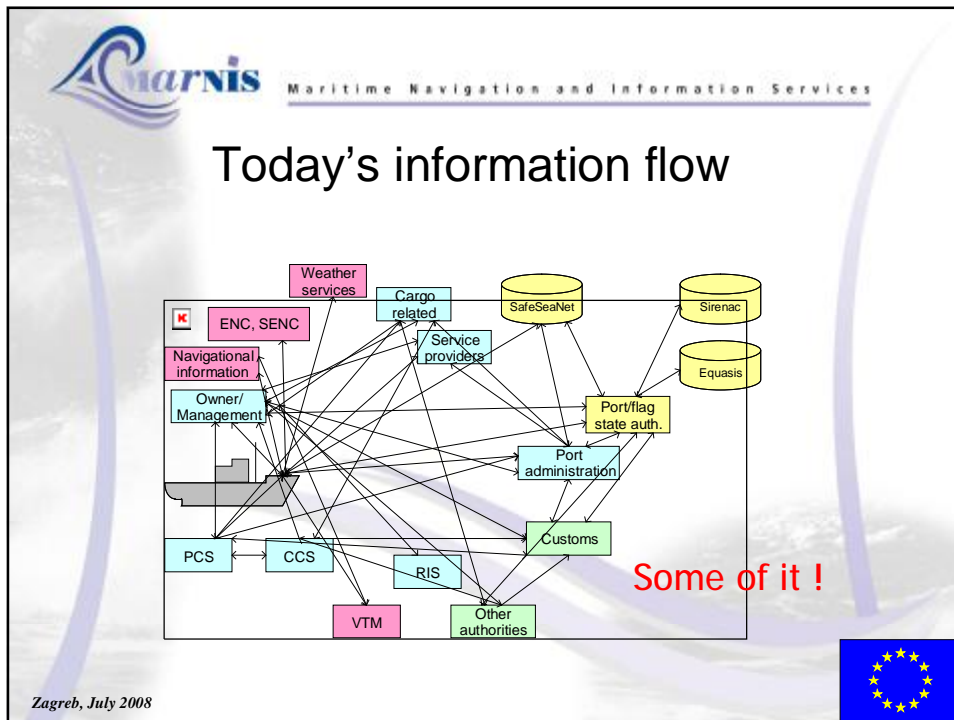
MARNIS Maritime Navigation and Information Services

Today's information flow

Weather services
Cargo related
SafeSeaNet
Sirenac
ENC, SENC
Service providers
Navigational information
Equasis
Owner/ Management
Port/flag state auth.
Port administration
Customs
PCS
CCS
RIS
VTM
Other authorities

Some of it !

Zagreb, July 2008